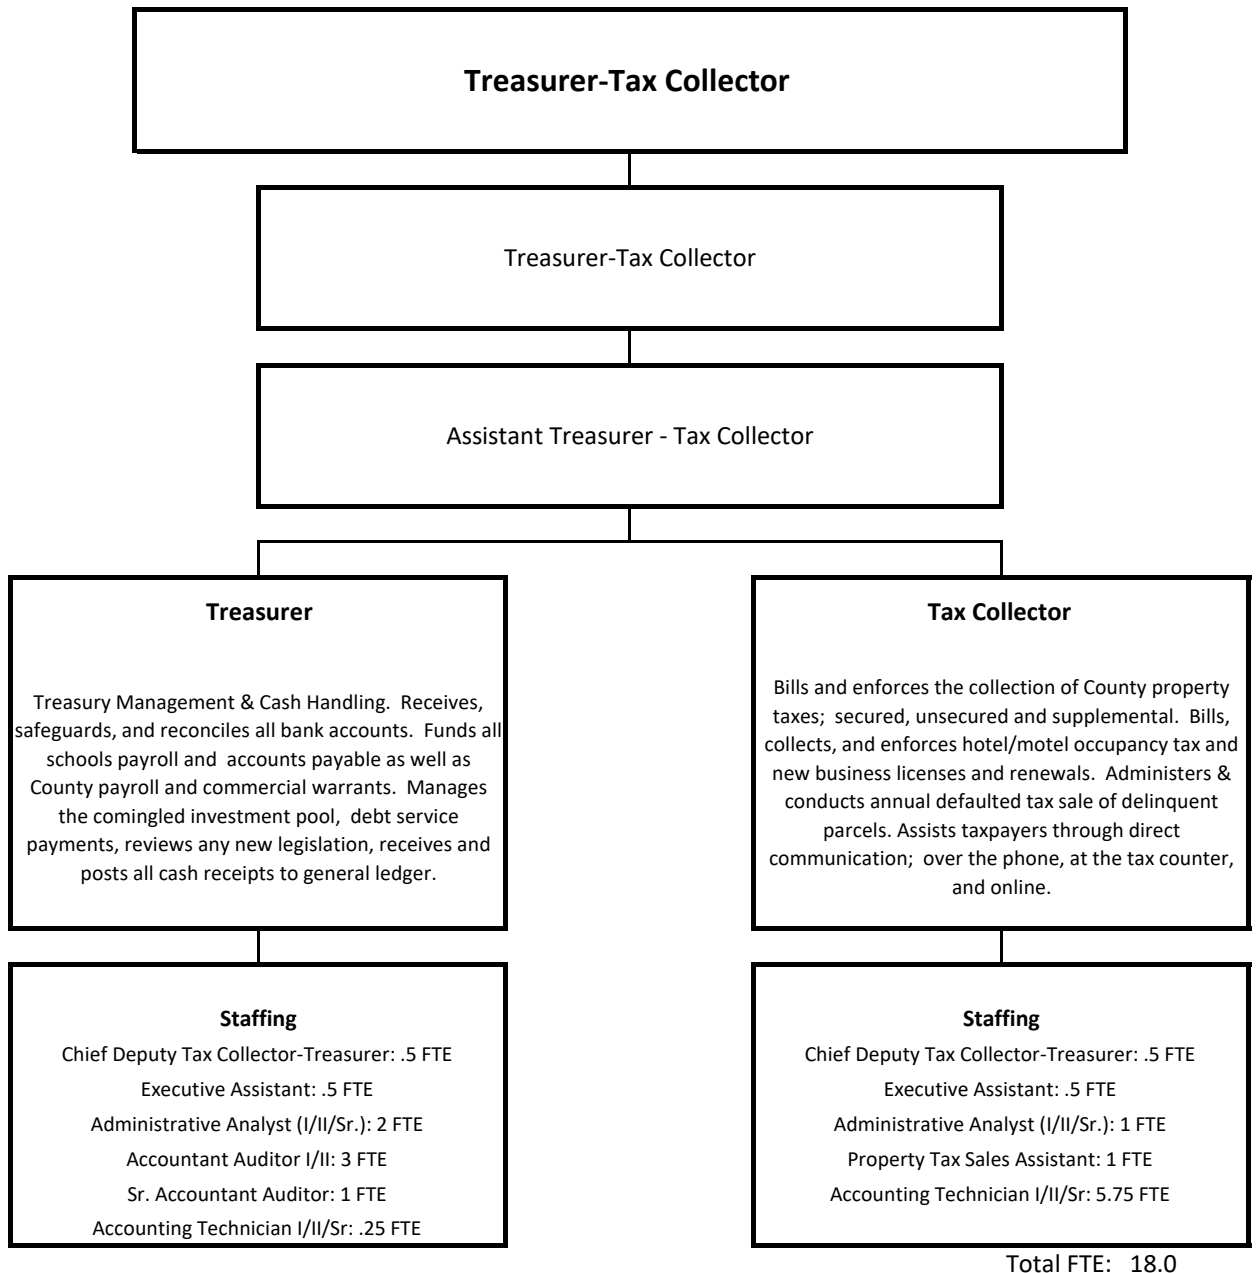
Treasurer-Tax Collector

Treasurer-Tax Collector

Assistant Treasurer - Tax Collector

Treasurer

Treasury Management & Cash Handling. Receives, safeguards, and reconciles all bank accounts. Funds all schools payroll and accounts payable as well as County payroll and commercial warrants. Manages the comingled investment pool, debt service payments, reviews any new legislation, receives and posts all cash receipts to general ledger.

Staffing
Chief Deputy Tax Collector-Treasurer: .5 FTE
Executive Assistant: .5 FTE
Administrative Analyst (I/II/Sr.): 2 FTE
Accountant Auditor I/II: 3 FTE
Sr. Accountant Auditor: 1 FTE
Accounting Technician I/II/Sr: .25 FTE

Tax Collector

Bills and enforces the collection of County property taxes; secured, unsecured and supplemental. Bills, collects, and enforces hotel/motel occupancy tax and new business licenses and renewals. Administers & conducts annual defaulted tax sale of delinquent parcels. Assists taxpayers through direct communication; over the phone, at the tax counter, and online.

Staffing
Chief Deputy Tax Collector-Treasurer: .5 FTE
Executive Assistant: .5 FTE
Administrative Analyst (I/II/Sr.): 1 FTE
Property Tax Sales Assistant: 1 FTE
Accounting Technician I/II/Sr: 5.75 FTE

Total FTE: 18.0